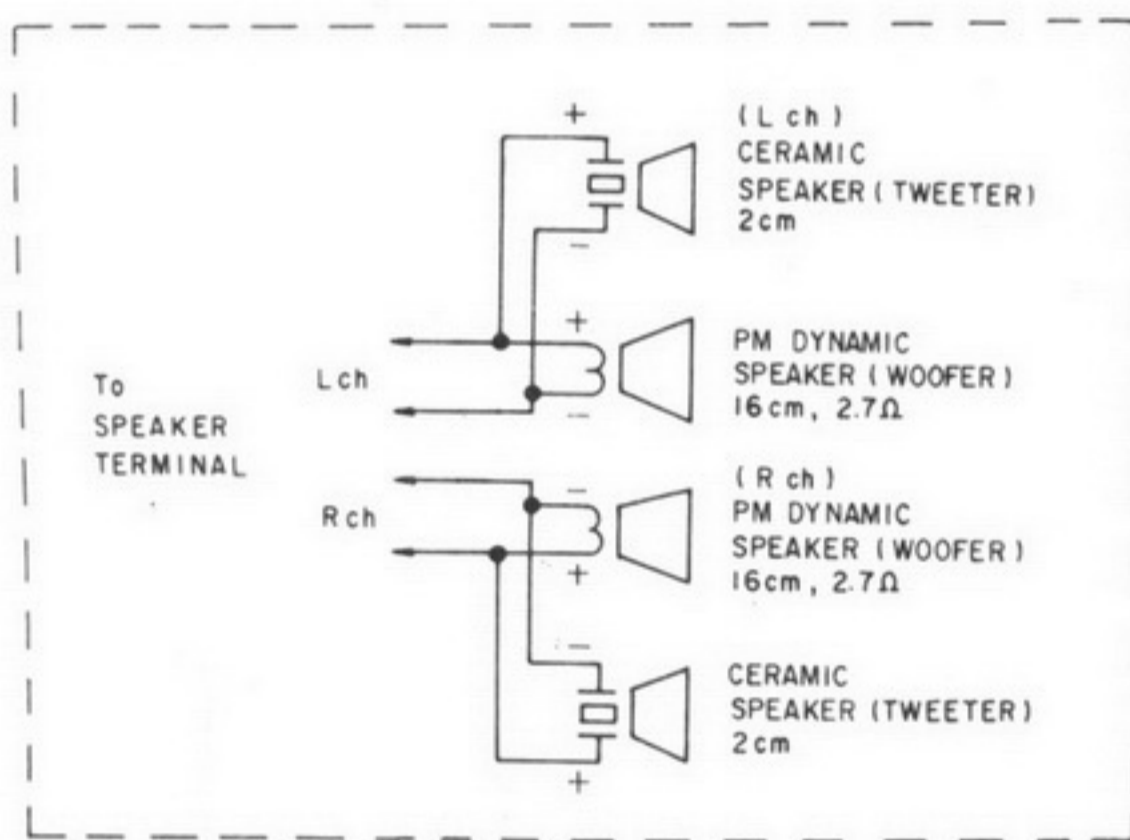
+

−

(L ch)
CERAMIC
SPEAKER (TWEETER)
2cm

+

−

PM DYNAMIC
SPEAKER (WOOFER)
16cm, 2.7$\Omega$

To
SPEAKER
TERMINAL

Lch

Rch

−

+

(R ch)
PM DYNAMIC
SPEAKER (WOOFER)
16cm, 2.7$\Omega$

−

+

CERAMIC
SPEAKER (TWEETER)
2cm